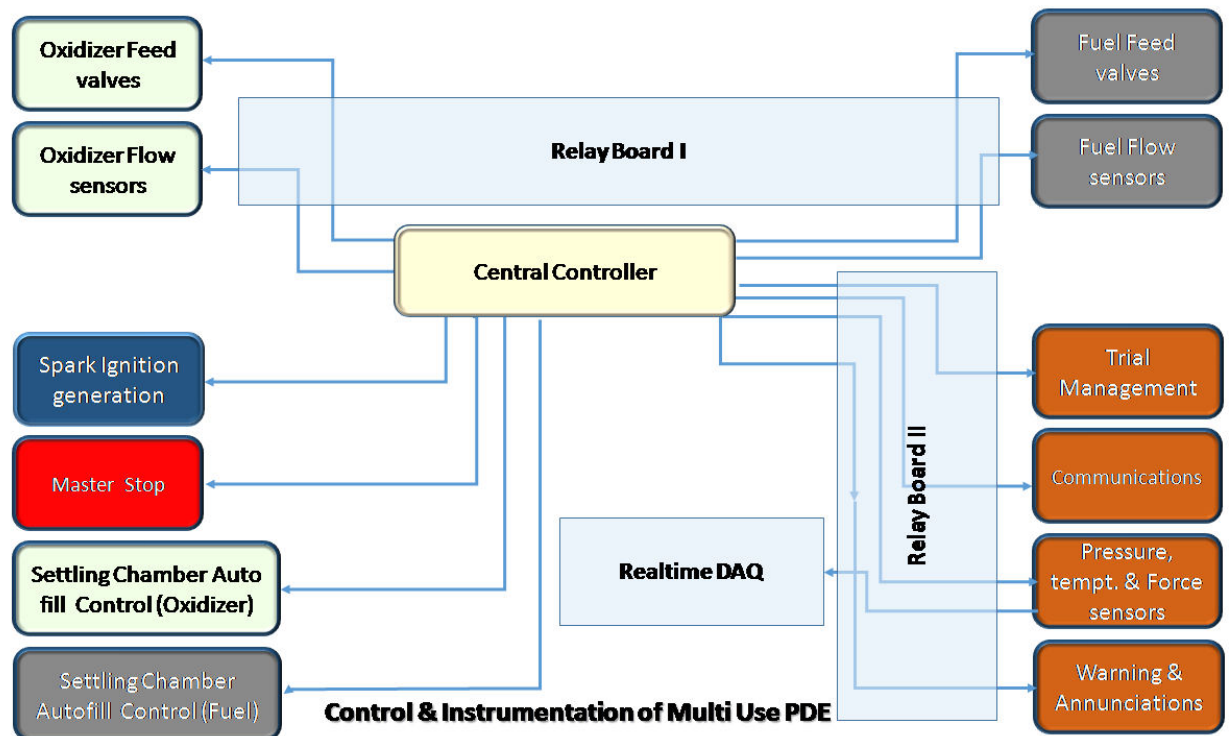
Oxidizer Feed valves

Fuel Feed valves

Relay Board I

Oxidizer Flow sensors

Fuel Flow sensors

Central Controller

Spark Ignition generation

Trial Management

Master Stop

Relay Board II

Communications

Settling Chamber Auto fill Control (Oxidizer)

Realtime DAQ

Pressure, tempt. & Force sensors

Settling Chamber Autofill Control (Fuel)

Warning & Annunciations

Control & Instrumentation of Multi Use PDE